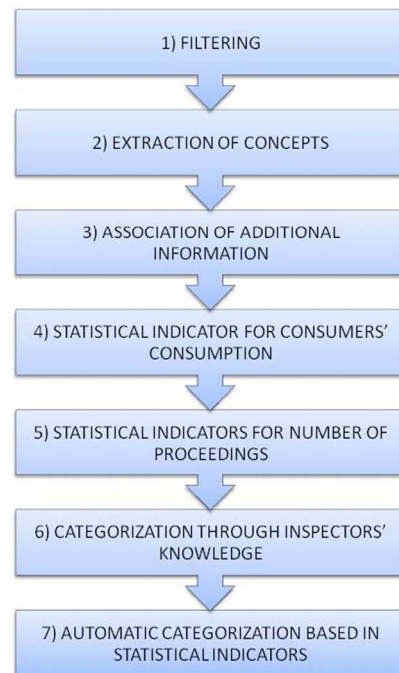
1) FILTERING

2) EXTRACTION OF CONCEPTS

3) ASSOCIATION OF ADDITIONAL INFORMATION

4) STATISTICAL INDICATOR FOR CONSUMERS' CONSUMPTION

5) STATISTICAL INDICATORS FOR NUMBER OF PROCEEDINGS

6) CATEGORIZATION THROUGH INSPECTORS' KNOWLEDGE

7) AUTOMATIC CATEGORIZATION BASED IN STATISTICAL INDICATORS